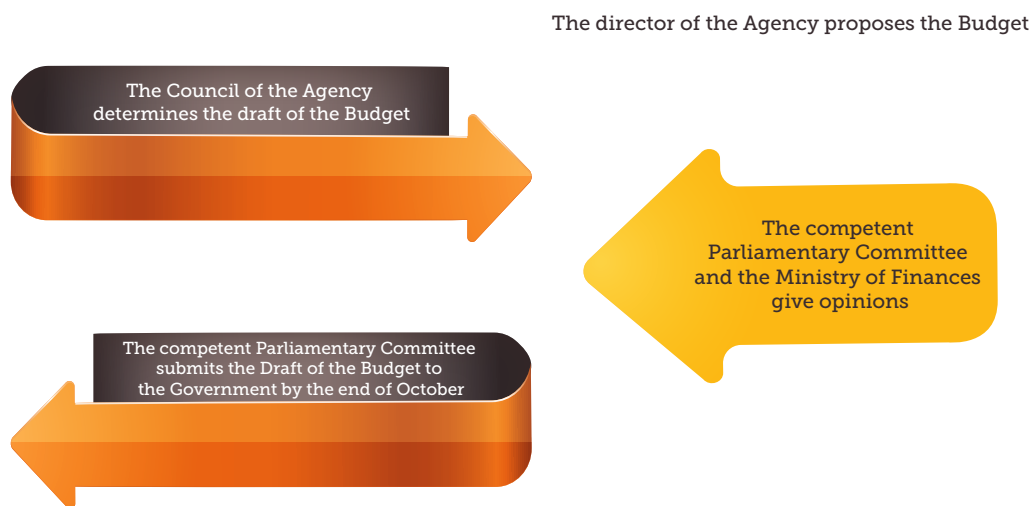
The director of the Agency proposes the Budget

The Council of the Agency determines the draft of the Budget

The competent Parliamentary Committee and the Ministry of Finances give opinions

The competent Parliamentary Committee submits the Draft of the Budget to the Government by the end of October